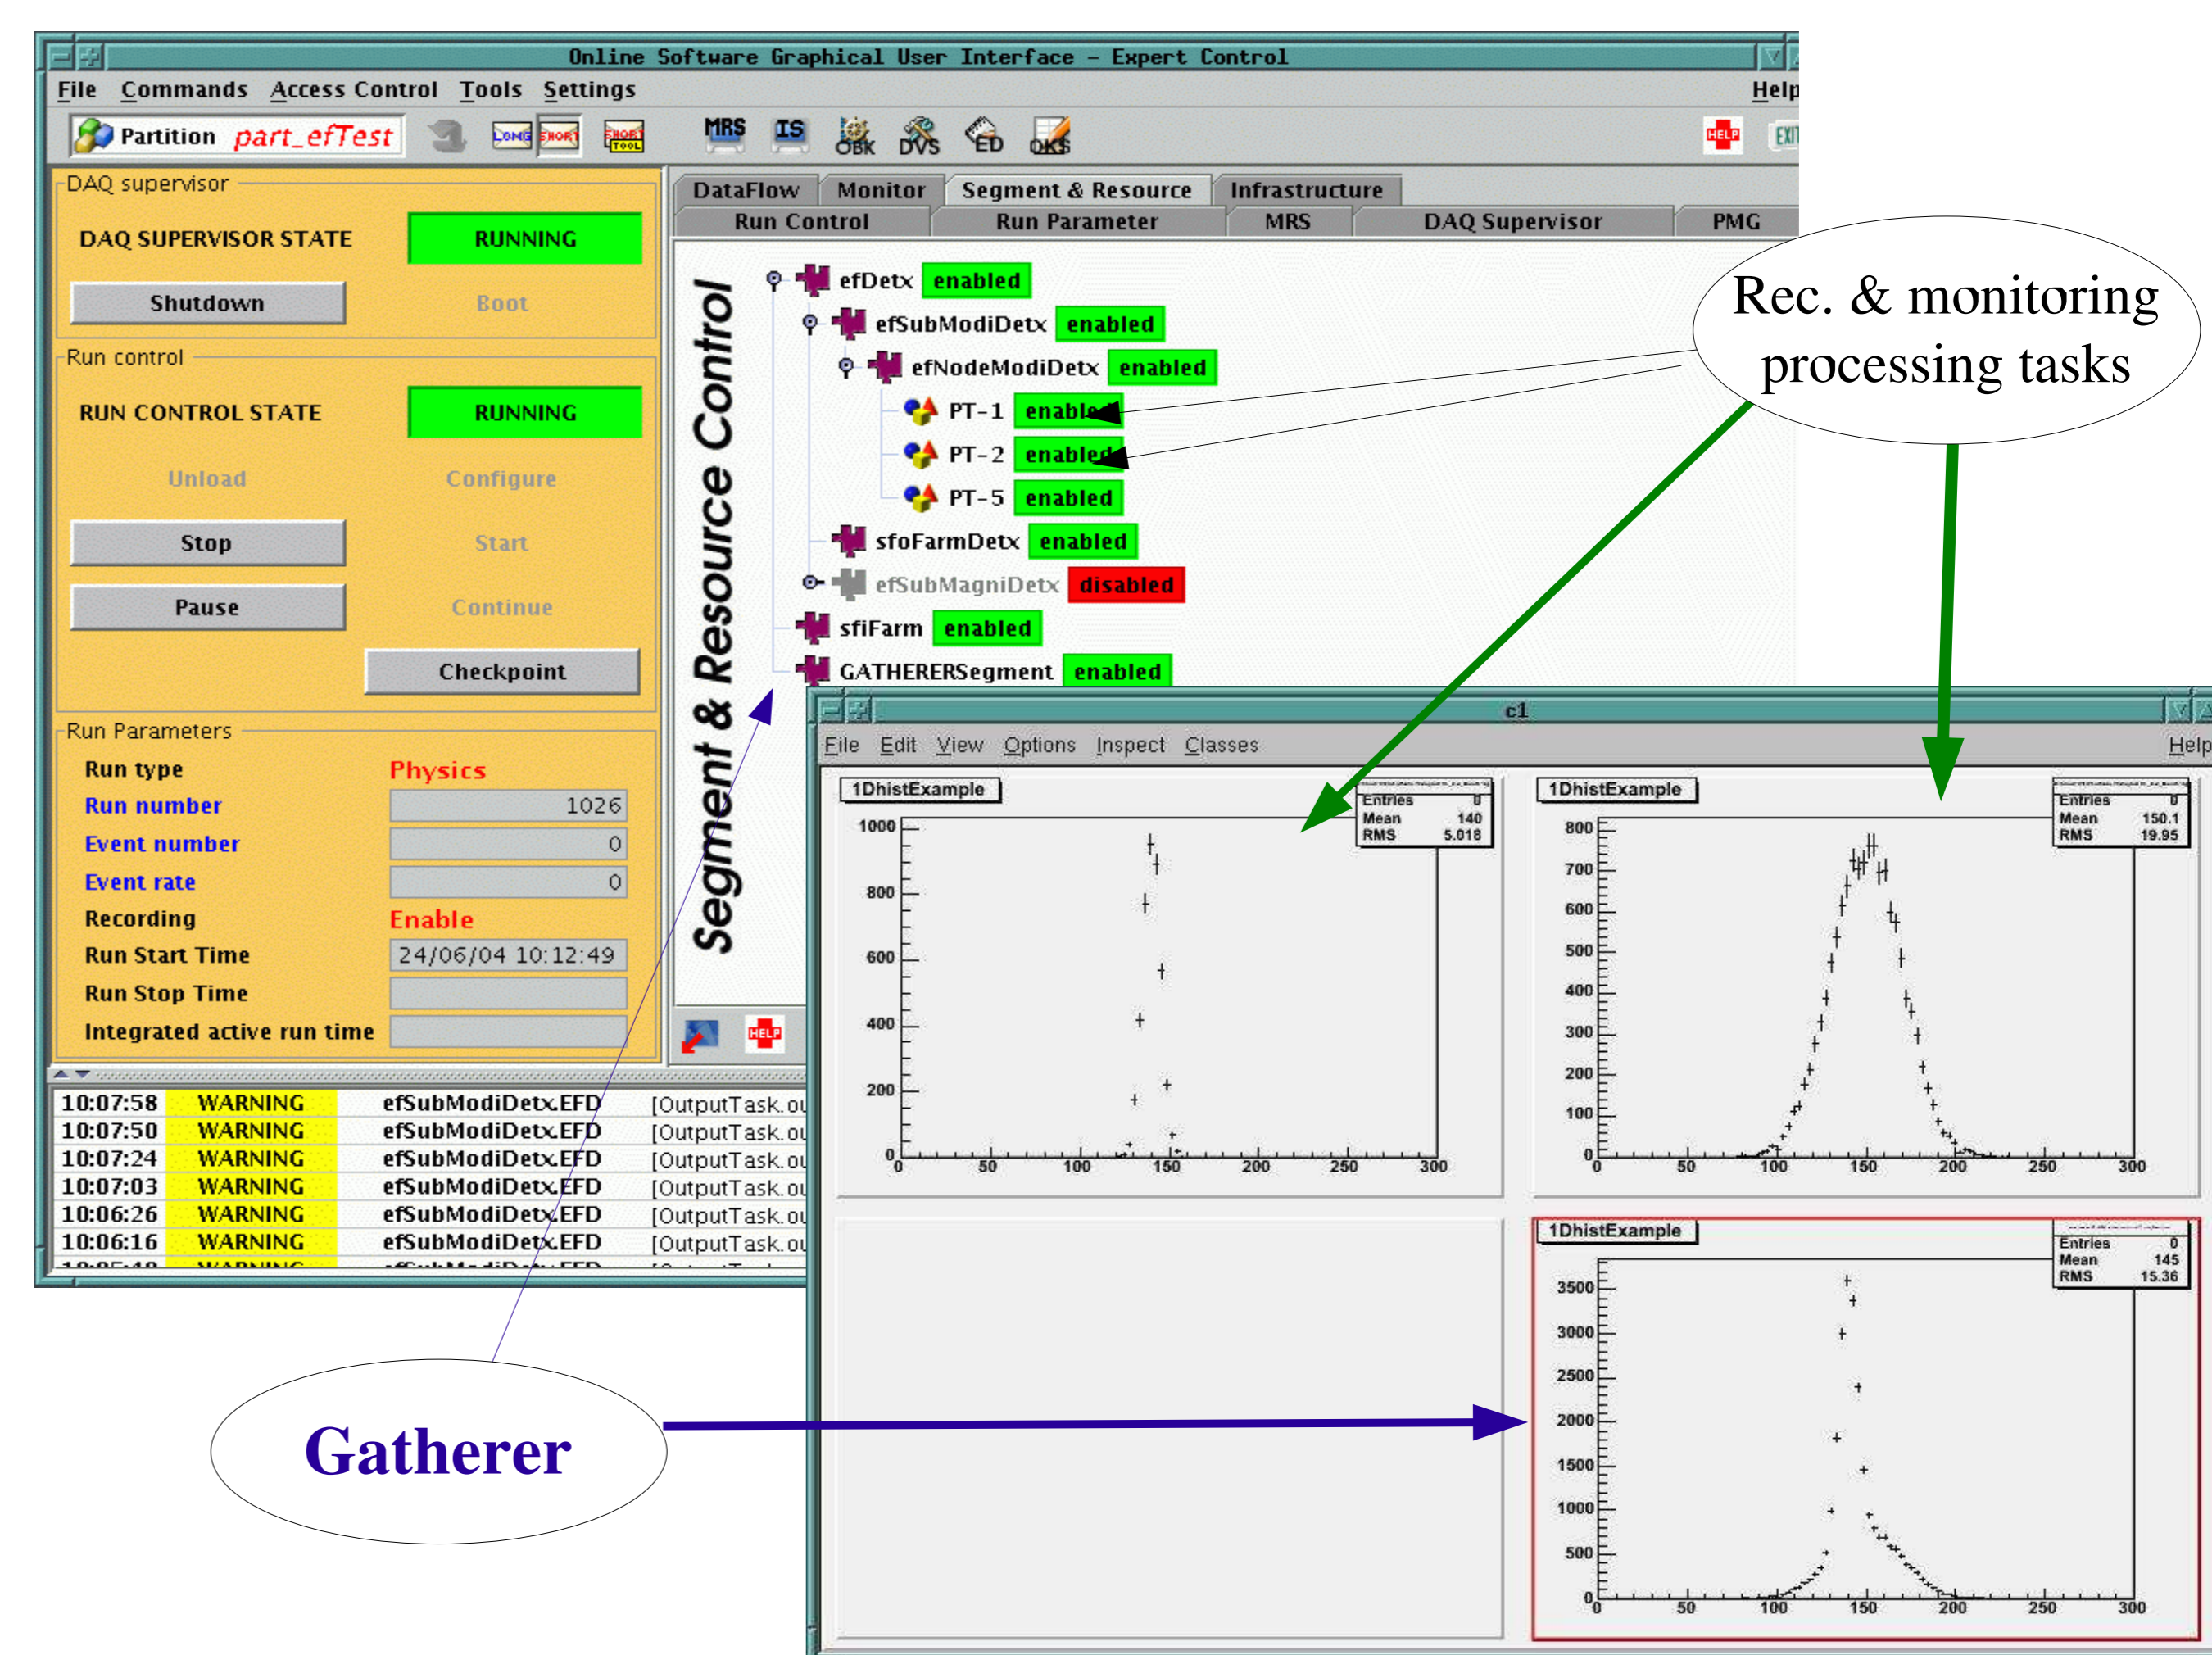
Online Software Graphical User Interface - Expert Control

File Commands Access Control Tools Settings Help

Partition part_efTest

MRS IS OBK DVS ED OKS HELP EXIT

DAQ supervisor

DAQ SUPERVISOR STATE RUNNING

Shutdown Boot

Run control

RUN CONTROL STATE RUNNING

Unload Configure

Stop Start

Pause Continue

Checkpoint

Run Parameters

| Run type | Physics |
|---|---|
| Run number | 1026 |
| Event number | 0 |
| Event rate | 0 |
| Recording | Enable |
| Run Start Time | 24/06/04 10:12:49 |
| Run Stop Time | |
| Integrated active run time | |

DataFlow Monitor Segment & Resource Infrastructure

Run Control Run Parameter MRS DAQ Supervisor PMG

Segment & Resource Control

efDetx enabled
efSubModiDetx enabled
efNodeModiDetx enabled
PT-1 enabled
PT-2 enabled
PT-5 enabled
sfoFarmDetx enabled
efSubMagniDetx disabled
sfiFarm enabled
GATHERERSegment enabled

| 10:07:58 | WARNING | efSubModiDetx.EFD | [OutputTask.ou |
|---|---|---|---|
| 10:07:50 | WARNING | efSubModiDetx.EFD | [OutputTask.ou |
| 10:07:24 | WARNING | efSubModiDetx.EFD | [OutputTask.ou |
| 10:07:03 | WARNING | efSubModiDetx.EFD | [OutputTask.ou |
| 10:06:26 | WARNING | efSubModiDetx.EFD | [OutputTask.ou |
| 10:06:16 | WARNING | efSubModiDetx.EFD | [OutputTask.ou |

Rec. & monitoring processing tasks

c1

File Edit View Options Inspect Classes Help

1DhistExample
Entries 0
Mean 140
RMS 5.018
1000 800 600 400 200 0
0 50 100 150 200 250 300

1DhistExample
Entries 0
Mean 150.1
RMS 19.95
800 700 600 500 400 300 200 100 0
0 50 100 150 200 250 300

1DhistExample
Entries 0
Mean 145
RMS 15.36
3500 3000 2500 2000 1500 1000 500 0
0 50 100 150 200 250 300

Gatherer